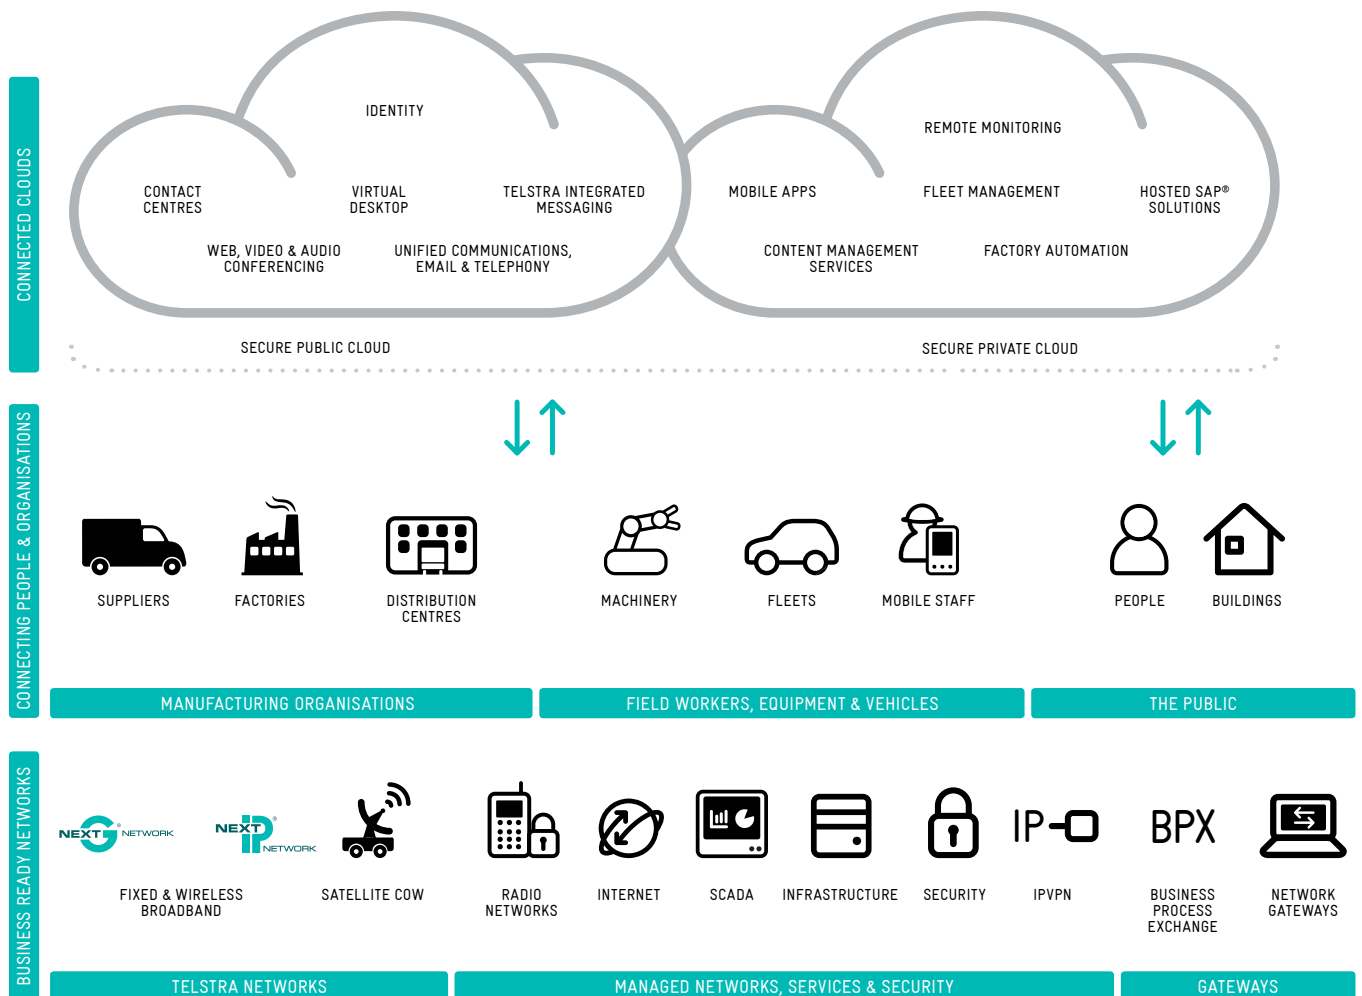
CONNECTED CLOUDS

IDENTITY

CONTACT CENTRES

VIRTUAL DESKTOP

TELSTRA INTEGRATED MESSAGING

WEB, VIDEO & AUDIO CONFERENCING

UNIFIED COMMUNICATIONS, EMAIL & TELEPHONY

REMOTE MONITORING

MOBILE APPS

FLEET MANAGEMENT

HOSTED SAP® SOLUTIONS

CONTENT MANAGEMENT SERVICES

FACTORY AUTOMATION

SECURE PUBLIC CLOUD

SECURE PRIVATE CLOUD

CONNECTING PEOPLE & ORGANISATIONS

SUPPLIERS

FACTORIES

DISTRIBUTION CENTRES

MACHINERY

FLEETS

MOBILE STAFF

PEOPLE

BUILDINGS

MANUFACTURING ORGANISATIONS

FIELD WORKERS, EQUIPMENT & VEHICLES

THE PUBLIC

BUSINESS READY NETWORKS

NEXT G NETWORK

NEXT IP NETWORK

FIXED & WIRELESS BROADBAND

SATELLITE COW

RADIO NETWORKS

INTERNET

SCADA

INFRASTRUCTURE

SECURITY

IP

IPVPN

BPX

BUSINESS PROCESS EXCHANGE

NETWORK GATEWAYS

TELSTRA NETWORKS

MANAGED NETWORKS, SERVICES & SECURITY

GATEWAYS